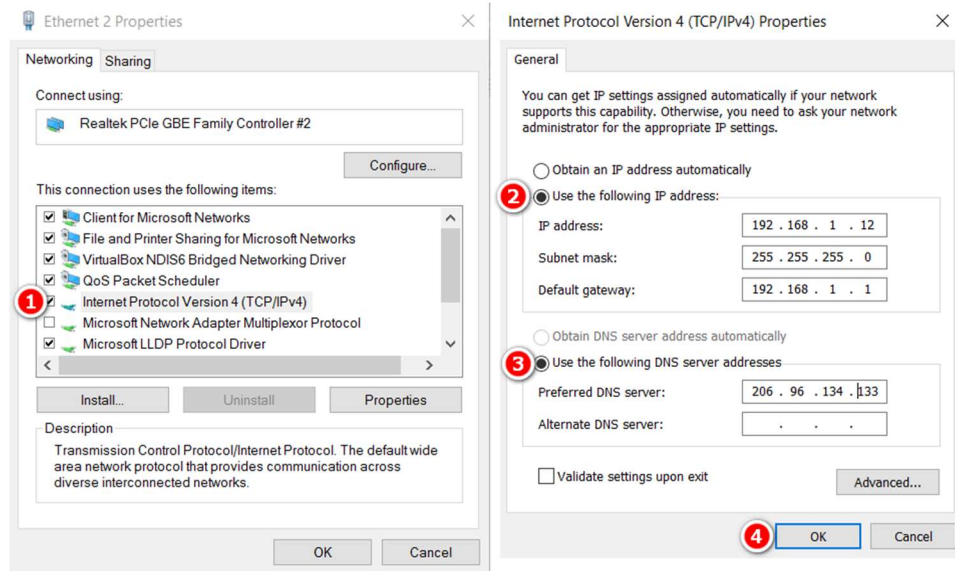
Ethernet 2 Properties

Networking | Sharing

Connect using:

Realtek PCIe GBE Family Controller #2

Configure...

This connection uses the following items:

Client for Microsoft Networks
File and Printer Sharing for Microsoft Networks
VirtualBox NDIS6 Bridged Networking Driver
QoS Packet Scheduler
1 Internet Protocol Version 4 (TCP/IPv4)
Microsoft Network Adapter Multiplexor Protocol
Microsoft LLDP Protocol Driver

Install... | Uninstall | Properties

Description

Transmission Control Protocol/Internet Protocol. The default wide area network protocol that provides communication across diverse interconnected networks.

OK | Cancel

Internet Protocol Version 4 (TCP/IPv4) Properties

General

You can get IP settings assigned automatically if your network supports this capability. Otherwise, you need to ask your network administrator for the appropriate IP settings.

Obtain an IP address automatically

2 Use the following IP address:

IP address: 192 . 168 . 1 . 12

Subnet mask: 255 . 255 . 255 . 0

Default gateway: 192 . 168 . 1 . 1

Obtain DNS server address automatically

3 Use the following DNS server addresses

Preferred DNS server: 206 . 96 . 134 . 133

Alternate DNS server: . . .

Validate settings upon exit

Advanced...

4 OK | Cancel